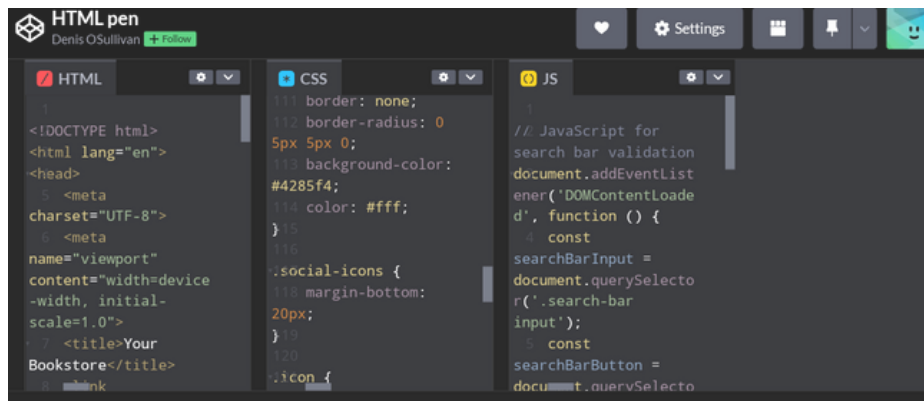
HTML pen
Denis OSullivan + Follow

Settings

HTML

1
<!DOCTYPE html>
<html lang="en">
<head>
5 <meta charset="UTF-8">
6 <meta name="viewport" content="width=device-width, initial-scale=1.0">
7 <title>Your Bookstore</title>
8 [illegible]nk

CSS

111 border: none;
112 border-radius: 0 5px 5px 0;
113 background-color: #4285f4;
114 color: #fff;
}115
116
.social-icons {
118 margin-bottom: 20px;
}119
120
.icon {

JS

1
// JavaScript for search bar validation
document.addEventListener('DOMContentLoaded', function () {
4 const searchBarInput = document.querySelector('.search-bar input');
5 const searchBarButton = docu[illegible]t.querySelecto